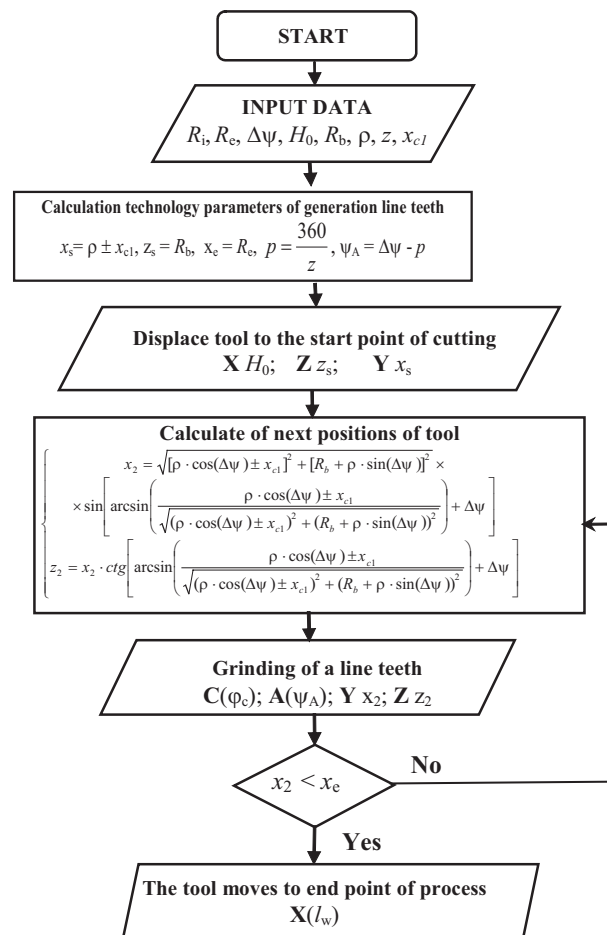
START

INPUT DATA
$R_i$, $R_e$, $\Delta\psi$, $H_0$, $R_b$, $\rho$, $z$, $x_{c1}$

Calculation technology parameters of generation line teeth
$x_s = \rho \pm x_{c1}$, $z_s = R_b$, $x_e = R_e$, $p = \frac{360}{z}$, $\psi_A = \Delta\psi - p$

Displace tool to the start point of cutting
$\mathbf{X}\ H_0$; $\mathbf{Z}\ z_s$; $\mathbf{Y}\ x_s$

Calculate of next positions of tool
$x_2 = \sqrt{[\rho \cdot \cos(\Delta\psi) \pm x_{c1}]^2 + [R_b + \rho \cdot \sin(\Delta\psi)]^2} \times$
$\times \sin\left[\arcsin\left(\frac{\rho \cdot \cos(\Delta\psi) \pm x_{c1}}{\sqrt{(\rho \cdot \cos(\Delta\psi) \pm x_{c1})^2 + (R_b + \rho \cdot \sin(\Delta\psi))^2}}\right) + \Delta\psi\right]$
$z_2 = x_2 \cdot ctg\left[\arcsin\left(\frac{\rho \cdot \cos(\Delta\psi) \pm x_{c1}}{\sqrt{(\rho \cdot \cos(\Delta\psi) \pm x_{c1})^2 + (R_b + \rho \cdot \sin(\Delta\psi))^2}}\right) + \Delta\psi\right]$

Grinding of a line teeth
$\mathbf{C}(\varphi_c)$; $\mathbf{A}(\psi_A)$; $\mathbf{Y}\ x_2$; $\mathbf{Z}\ z_2$

$x_2 < x_e$

No

Yes

The tool moves to end point of process
$\mathbf{X}(l_w)$